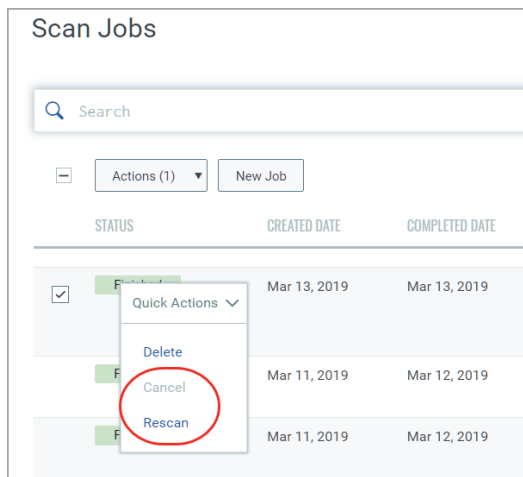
Scan Jobs

Search

Actions (1)

New Job

STATUS

CREATED DATE

COMPLETED DATE

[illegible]

Quick Actions

Mar 13, 2019

Mar 13, 2019

Delete

F

Cancel

Mar 11, 2019

Mar 12, 2019

Rescan

F

Mar 11, 2019

Mar 12, 2019